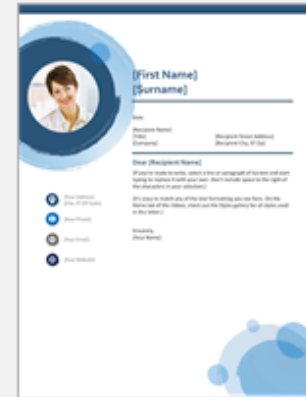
[First Name]
[Surname]

[Date]

[Recipient Name]
[Title]
[Company]

[Recipient Street Address]
[Recipient City, ST Zip]

Dear [Recipient Name]

[If you're ready to write, select a line or paragraph of tip text and start typing to replace it with your own. Don't include space to the right of the characters in your selection.]

[It's easy to match any of the text formatting you see here. On the Home tab of the ribbon, check out the Styles gallery for all styles used in this letter.]

Sincerely,
[Your Name]

[Your Address]
[City, ST ZIP Code]

[Your Phone]

[Your Email]

[Your Website]